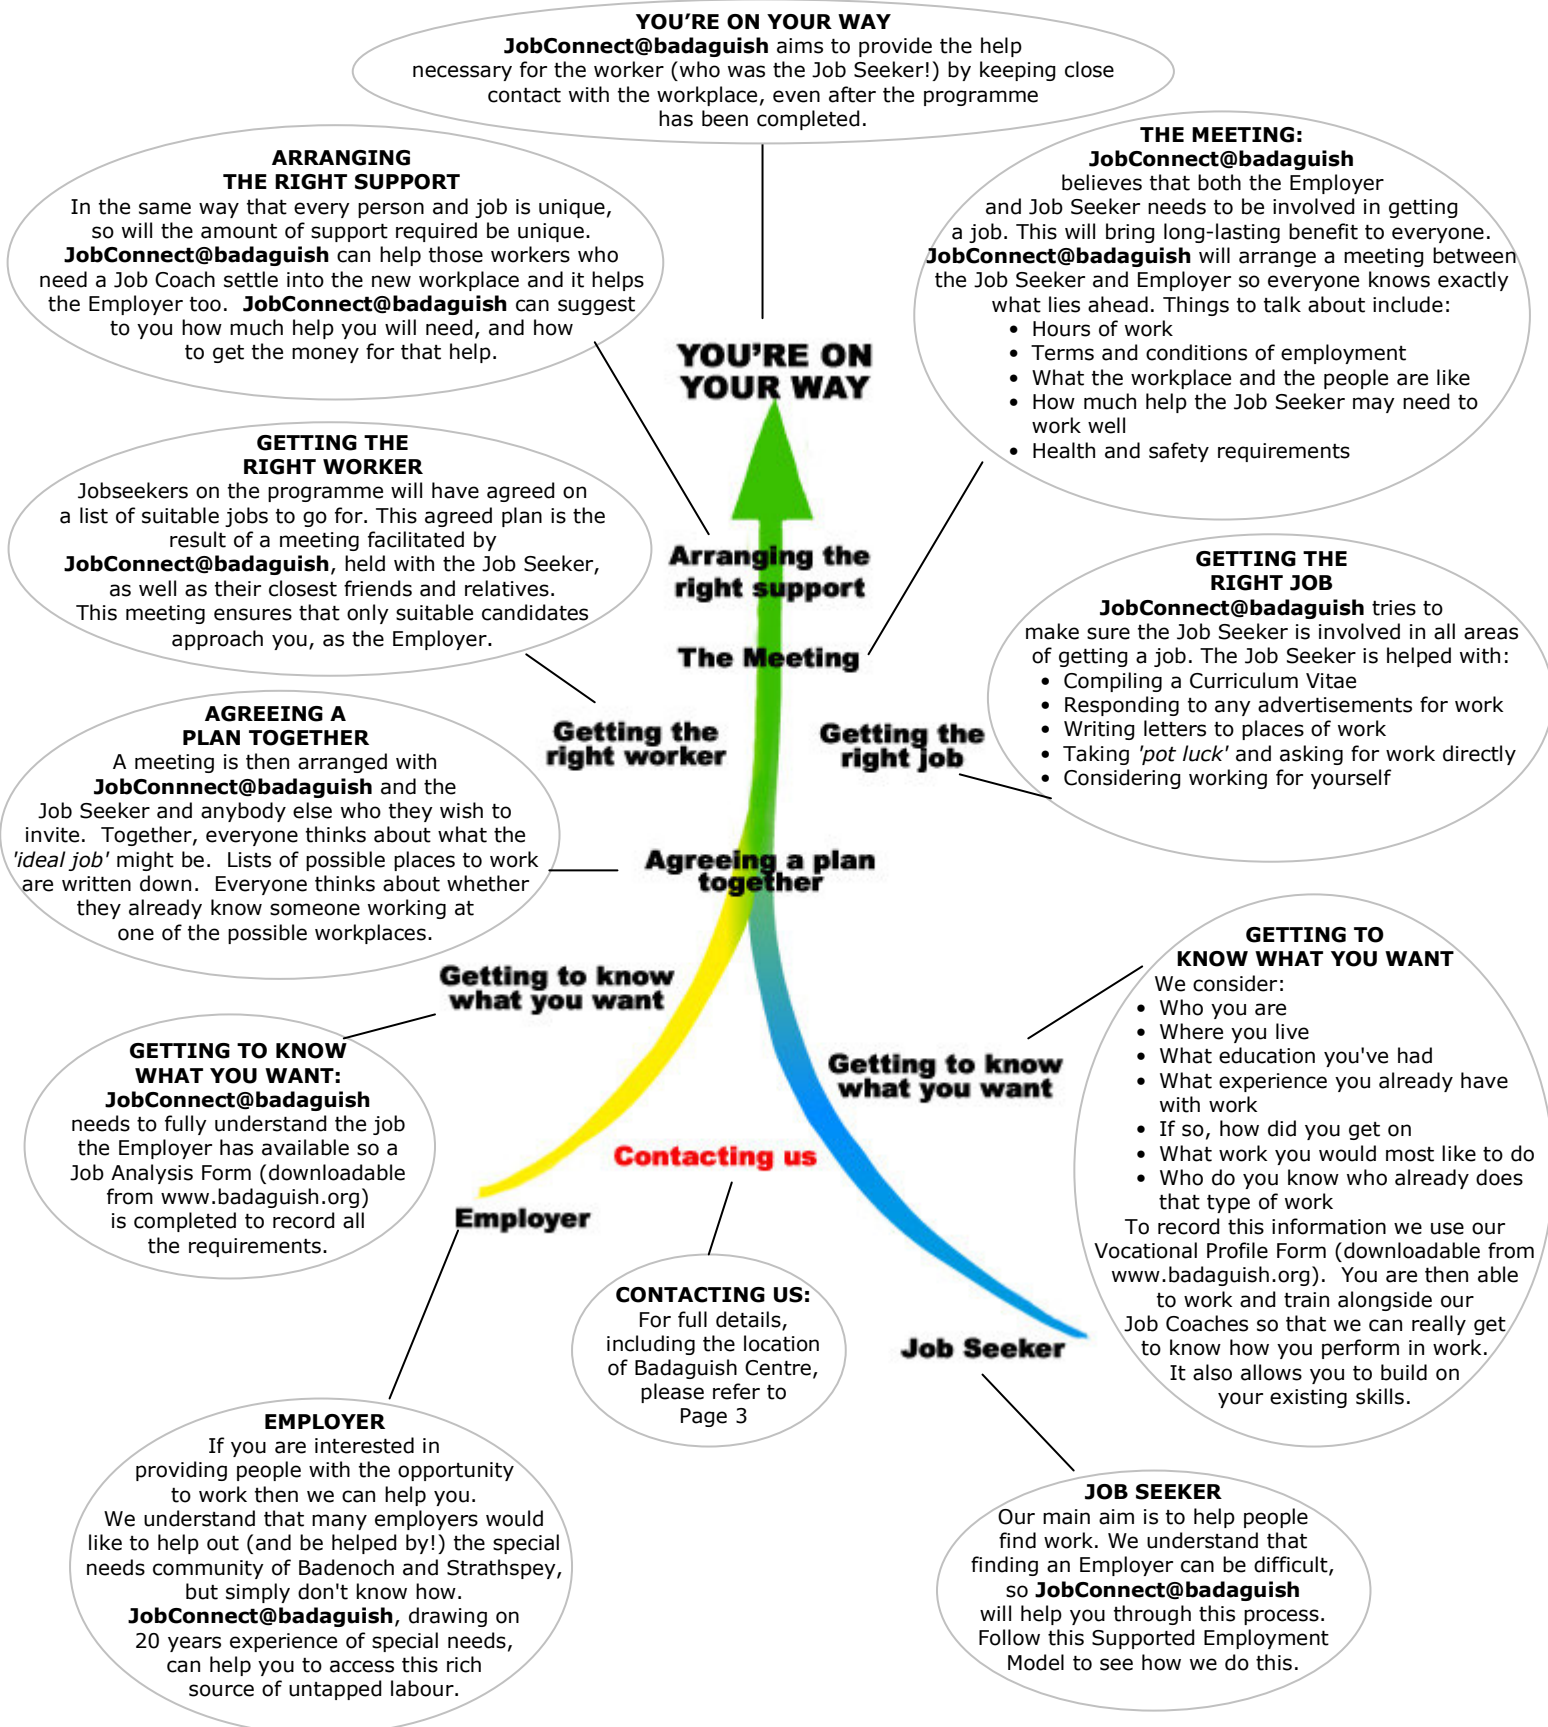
YOU'RE ON YOUR WAY
JobConnect@badaguish aims to provide the help necessary for the worker (who was the Job Seeker!) by keeping close contact with the workplace, even after the programme has been completed.

ARRANGING THE RIGHT SUPPORT
In the same way that every person and job is unique, so will the amount of support required be unique. JobConnect@badaguish can help those workers who need a Job Coach settle into the new workplace and it helps the Employer too. JobConnect@badaguish can suggest to you how much help you will need, and how to get the money for that help.

THE MEETING:
JobConnect@badaguish
believes that both the Employer and Job Seeker needs to be involved in getting a job. This will bring long-lasting benefit to everyone. JobConnect@badaguish will arrange a meeting between the Job Seeker and Employer so everyone knows exactly what lies ahead. Things to talk about include:
• Hours of work
• Terms and conditions of employment
• What the workplace and the people are like
• How much help the Job Seeker may need to work well
• Health and safety requirements

YOU'RE ON YOUR WAY

GETTING THE RIGHT WORKER
Jobseekers on the programme will have agreed on a list of suitable jobs to go for. This agreed plan is the result of a meeting facilitated by JobConnect@badaguish, held with the Job Seeker, as well as their closest friends and relatives. This meeting ensures that only suitable candidates approach you, as the Employer.

Arranging the right support

The Meeting

GETTING THE RIGHT JOB
JobConnect@badaguish tries to make sure the Job Seeker is involved in all areas of getting a job. The Job Seeker is helped with:
• Compiling a Curriculum Vitae
• Responding to any advertisements for work
• Writing letters to places of work
• Taking 'pot luck' and asking for work directly
• Considering working for yourself

Getting the right worker

Getting the right job

AGREEING A PLAN TOGETHER
A meeting is then arranged with JobConnnect@badaguish and the Job Seeker and anybody else who they wish to invite. Together, everyone thinks about what the 'ideal job' might be. Lists of possible places to work are written down. Everyone thinks about whether they already know someone working at one of the possible workplaces.

Agreeing a plan together

Getting to know what you want

GETTING TO KNOW WHAT YOU WANT
We consider:
• Who you are
• Where you live
• What education you've had
• What experience you already have with work
• If so, how did you get on
• What work you would most like to do
• Who do you know who already does that type of work
To record this information we use our Vocational Profile Form (downloadable from www.badaguish.org). You are then able to work and train alongside our Job Coaches so that we can really get to know how you perform in work. It also allows you to build on your existing skills.

GETTING TO KNOW WHAT YOU WANT:
JobConnect@badaguish
needs to fully understand the job the Employer has available so a Job Analysis Form (downloadable from www.badaguish.org) is completed to record all the requirements.

Getting to know what you want

Contacting us

Employer

CONTACTING US:
For full details, including the location of Badaguish Centre, please refer to Page 3

Job Seeker

EMPLOYER
If you are interested in providing people with the opportunity to work then we can help you. We understand that many employers would like to help out (and be helped by!) the special needs community of Badenoch and Strathspey, but simply don't know how. JobConnect@badaguish, drawing on 20 years experience of special needs, can help you to access this rich source of untapped labour.

JOB SEEKER
Our main aim is to help people find work. We understand that finding an Employer can be difficult, so JobConnect@badaguish will help you through this process. Follow this Supported Employment Model to see how we do this.